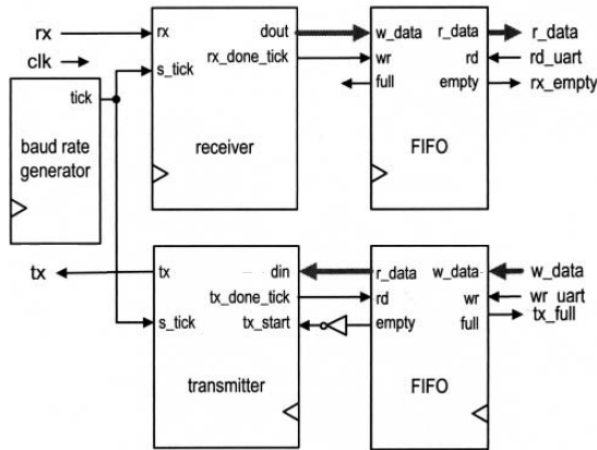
rx
clk
tick
baud rate generator
rx
s_tick
dout
rx_done_tick
receiver
w_data
wr
full
r_data
rd
empty
FIFO
r_data
rd_uart
rx_empty
tx
tx
s_tick
din
tx_done_tick
tx_start
transmitter
r_data
rd
empty
w_data
wr
full
FIFO
w_data
wr_uart
tx_full